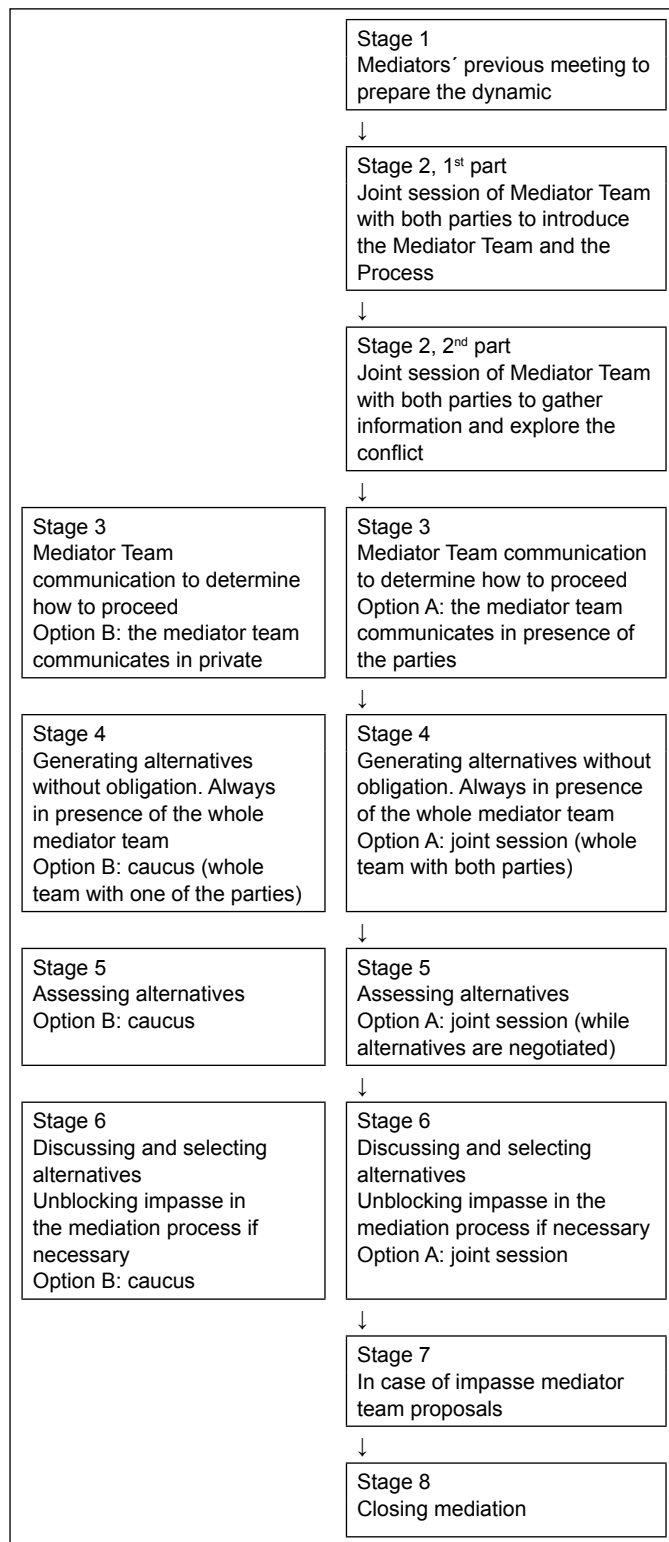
Stage 1
Mediators´ previous meeting to prepare the dynamic

↓

Stage 2, 1st part
Joint session of Mediator Team with both parties to introduce the Mediator Team and the Process

↓

Stage 2, 2nd part
Joint session of Mediator Team with both parties to gather information and explore the conflict

↓

Stage 3
Mediator Team communication to determine how to proceed
Option B: the mediator team communicates in private

Stage 3
Mediator Team communication to determine how to proceed
Option A: the mediator team communicates in presence of the parties

↓

Stage 4
Generating alternatives without obligation. Always in presence of the whole mediator team
Option B: caucus (whole team with one of the parties)

Stage 4
Generating alternatives without obligation. Always in presence of the whole mediator team
Option A: joint session (whole team with both parties)

↓

Stage 5
Assessing alternatives
Option B: caucus

Stage 5
Assessing alternatives
Option A: joint session (while alternatives are negotiated)

↓

Stage 6
Discussing and selecting alternatives
Unblocking impasse in the mediation process if necessary
Option B: caucus

Stage 6
Discussing and selecting alternatives
Unblocking impasse in the mediation process if necessary
Option A: joint session

↓

Stage 7
In case of impasse mediator team proposals

↓

Stage 8
Closing mediation